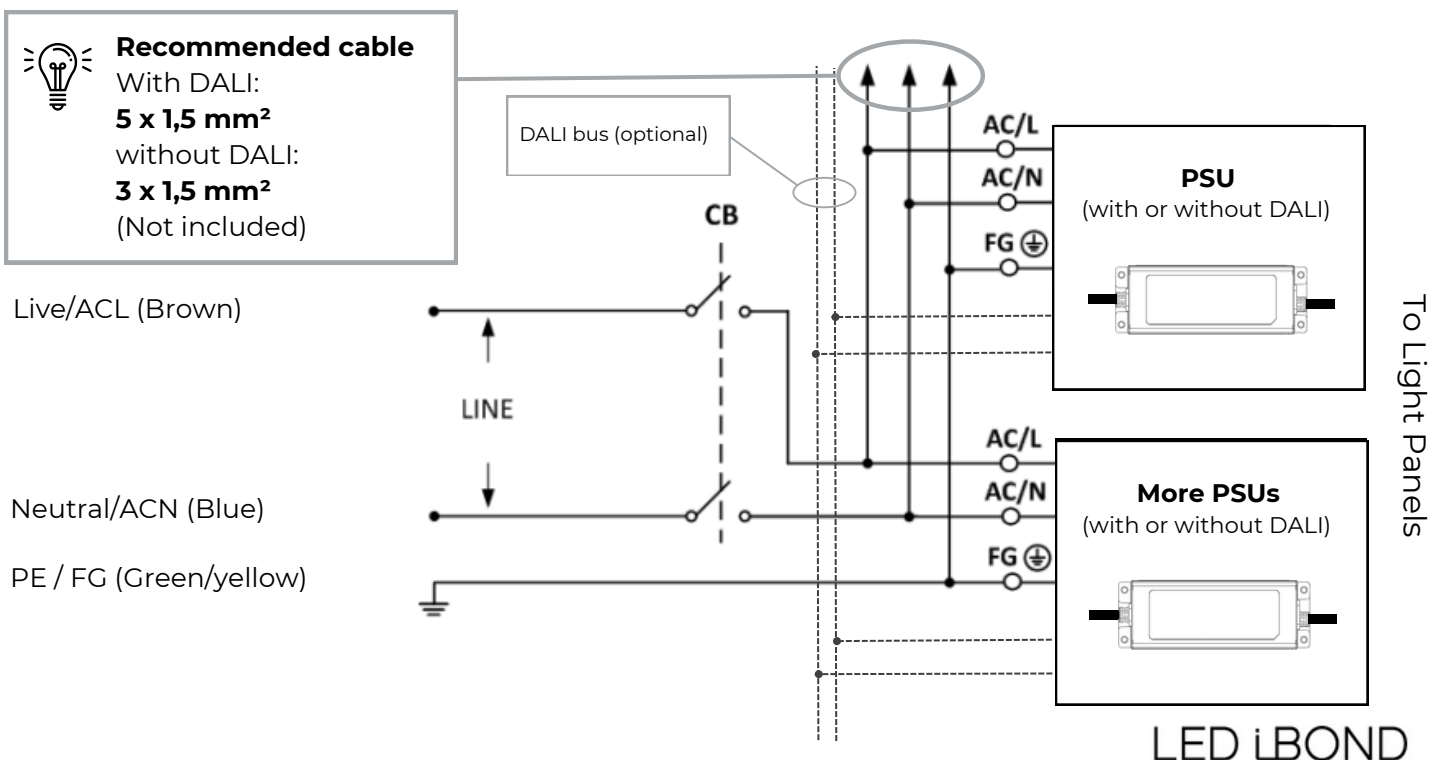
**Recommended cable**
With DALI:
**5 x 1,5 mm²**
without DALI:
**3 x 1,5 mm²**
(Not included)

DALI bus (optional)

CB

AC/L
AC/N
FG ⏚

**PSU**
(with or without DALI)

Live/ACL (Brown)

LINE

AC/L
AC/N
FG ⏚

**More PSUs**
(with or without DALI)

Neutral/ACN (Blue)

PE / FG (Green/yellow)

To Light Panels

LED iBOND